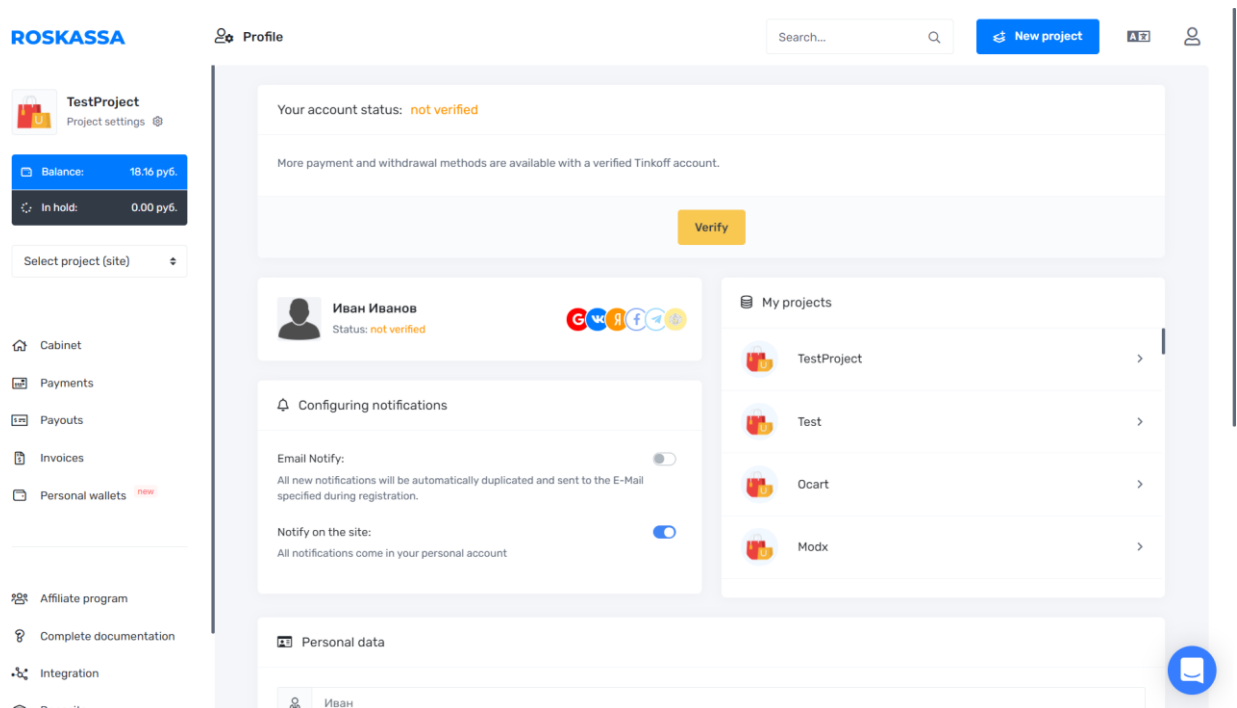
ROSKASSA

Profile

Search...

New project

TestProject
Project settings

Balance: 18.16 руб.

In hold: 0.00 руб.

Select project (site)

Cabinet
Payments
Payouts
Invoices
Personal wallets new

Affiliate program
Complete documentation
Integration

Your account status: not verified

More payment and withdrawal methods are available with a verified Tinkoff account.

Verify

Иван Иванов
Status: not verified

My projects

TestProject
Test
Ocart
Modx

Configuring notifications

Email Notify:
All new notifications will be automatically duplicated and sent to the E-Mail specified during registration.

Notify on the site:
All notifications come in your personal account

Personal data

Иван